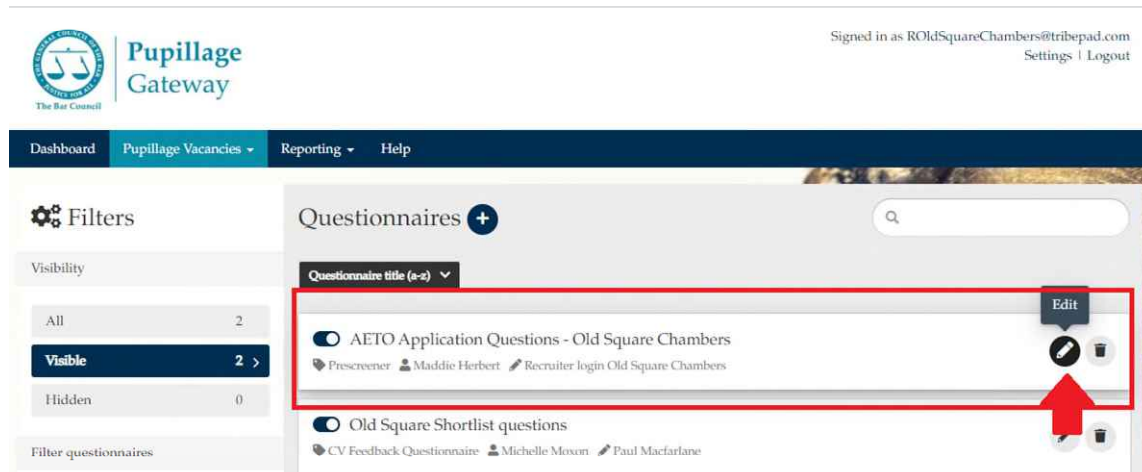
THE GENERAL COUNCIL OF THE BAR
JUSTICE FOR ALL
The Bar Council

Pupillage Gateway

Signed in as ROldSquareChambers@tribepad.com
Settings | Logout

Dashboard
Pupillage Vacancies
Reporting
Help

Filters

Visibility

All 2
Visible 2
Hidden 0

Filter questionnaires

Questionnaires

Questionnaire title (a-z)

Edit

AETO Application Questions - Old Square Chambers
Prescreener
Maddie Herbert
Recruiter login Old Square Chambers

Old Square Shortlist questions
CV Feedback Questionnaire
Michelle Moxon
Paul Macfarlane